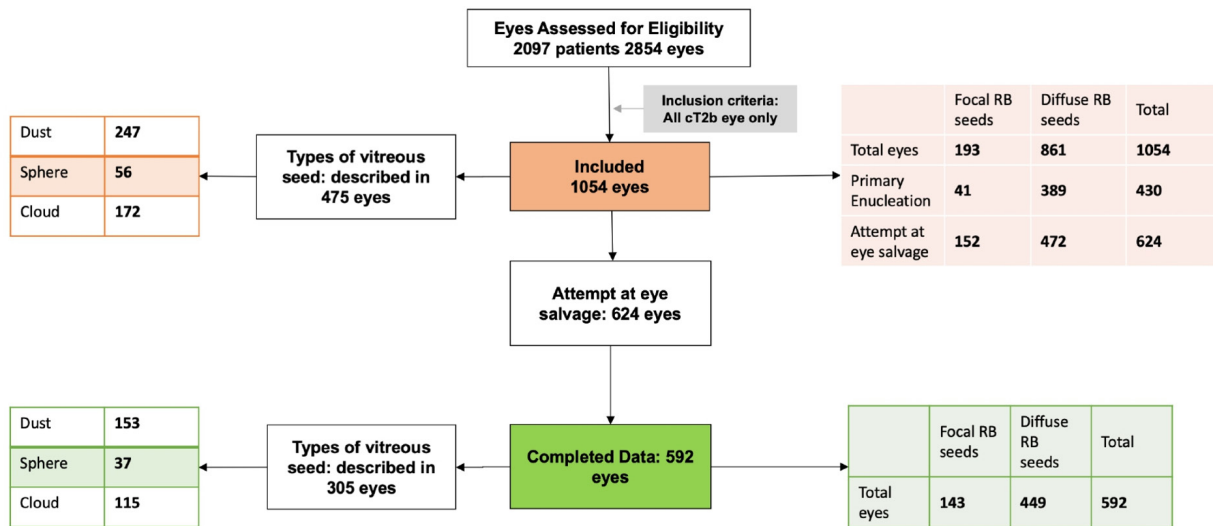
Eyes Assessed for Eligibility
2097 patients 2854 eyes

Inclusion criteria:
All cT2b eye only

| Dust | 247 |
|---|---|
| Sphere | 56 |
| Cloud | 172 |

Types of vitreous seed: described in 475 eyes

Included
1054 eyes

| | Focal RB seeds | Diffuse RB seeds | Total |
|---|---|---|---|
| Total eyes | 193 | 861 | 1054 |
| Primary Enucleation | 41 | 389 | 430 |
| Attempt at eye salvage | 152 | 472 | 624 |

Attempt at eye salvage: 624 eyes

| Dust | 153 |
|---|---|
| Sphere | 37 |
| Cloud | 115 |

Types of vitreous seed: described in 305 eyes

Completed Data: 592 eyes

| | Focal RB seeds | Diffuse RB seeds | Total |
|---|---|---|---|
| Total eyes | 143 | 449 | 592 |